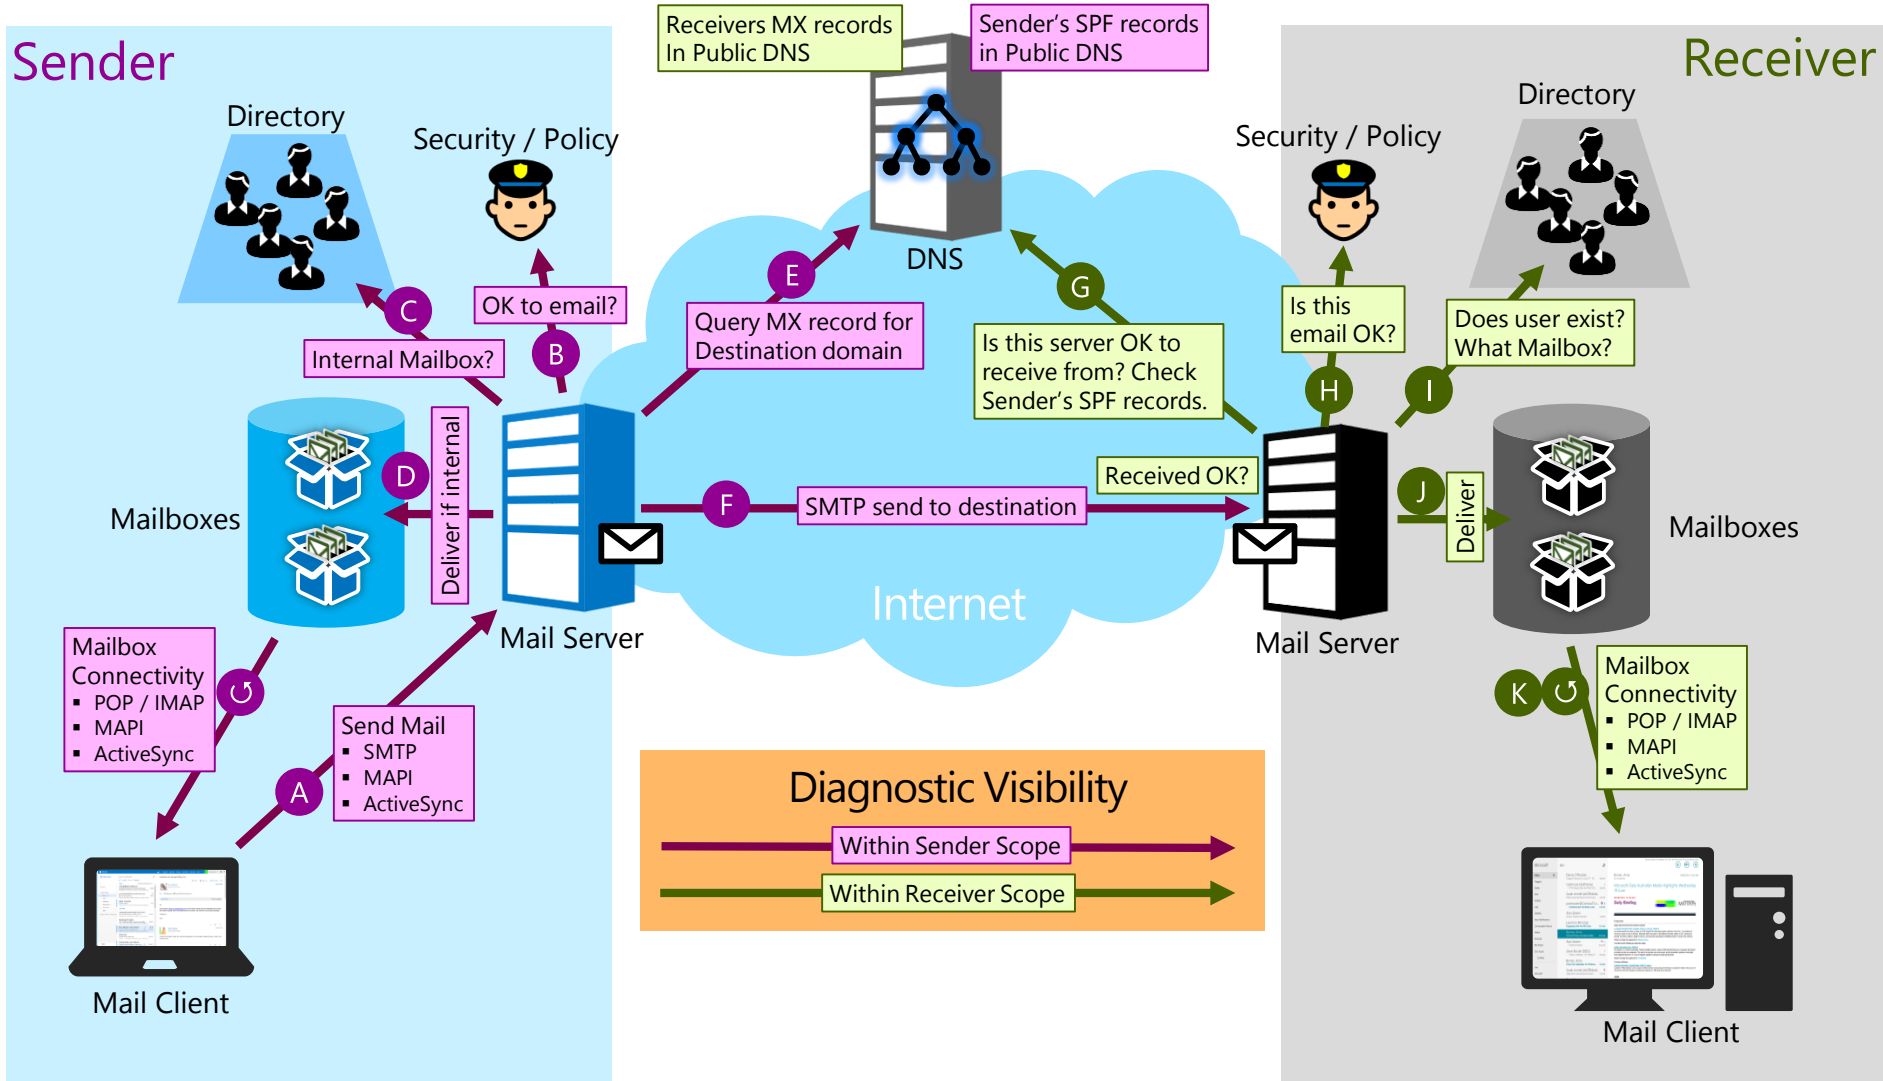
Sender

Receivers MX records In Public DNS

Sender's SPF records in Public DNS

Receiver

Directory

Security / Policy

DNS

Security / Policy

Directory

E

G

C

OK to email?

Query MX record for Destination domain

Is this email OK?

Does user exist? What Mailbox?

B

Internal Mailbox?

Is this server OK to receive from? Check Sender's SPF records.

H

I

D

Deliver if internal

Received OK?

J

Mailboxes

F

SMTP send to destination

Deliver

Mailboxes

Internet

Mail Server

Mail Server

Mailbox Connectivity
▪ POP / IMAP
▪ MAPI
▪ ActiveSync

K

Mailbox Connectivity
▪ POP / IMAP
▪ MAPI
▪ ActiveSync

Send Mail
▪ SMTP
▪ MAPI
▪ ActiveSync

A

Diagnostic Visibility

Within Sender Scope

Within Receiver Scope

Mail Client

Mail Client